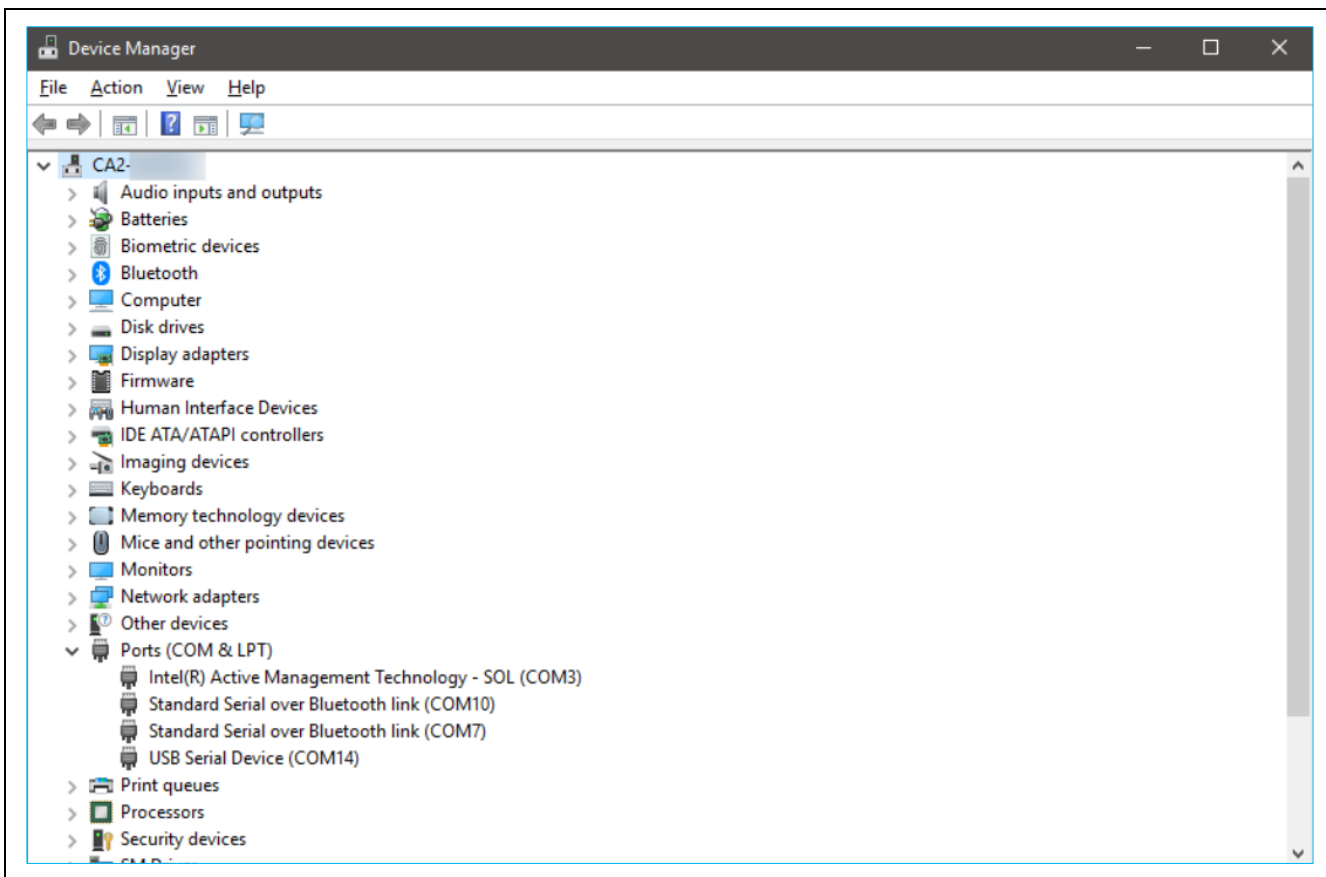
Device Manager

File Action View Help

CA2-

Audio inputs and outputs
Batteries
Biometric devices
Bluetooth
Computer
Disk drives
Display adapters
Firmware
Human Interface Devices
IDE ATA/ATAPI controllers
Imaging devices
Keyboards
Memory technology devices
Mice and other pointing devices
Monitors
Network adapters
Other devices
Ports (COM & LPT)
Intel(R) Active Management Technology - SOL (COM3)
Standard Serial over Bluetooth link (COM10)
Standard Serial over Bluetooth link (COM7)
USB Serial Device (COM14)
Print queues
Processors
Security devices
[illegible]